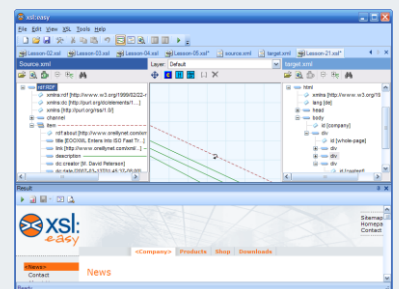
xsl::easy

File Edit View XSL Tools Help

Lesson-02.xsl Lesson-03.xsl Lesson-04.xsl Lesson-05.xsl* source.xml target.xml Lesson-21.xsl*

Source.xml

Layer: Default

target.xml

rdf:RDF
xmlns:rdf [http://www.w3.org/1999/02/22-r
xmlns:dc [http://purl.org/dc/elements/1.
xmlns [http://purl.org/rss/1.0/]
channel
item
rdf:about [http://www.oreillynet.com/ori
title [EXSLT, Enters into ISO Fast Tr
link [http://www.oreillynet.com/cs/
description
dc:creator [W. David Peterson]
dc:date [2007-01-17T01:46:17+08:00]

html
xmlns [http://www.w3.org/19
lang [de]
head
body
id [company]
div
id [whole-page]
div
div
id [

Result

xsl: easy

Sitemap
Homepa
Contact

<Company> Products Shop Downloads

<News>
Contact

News

Result